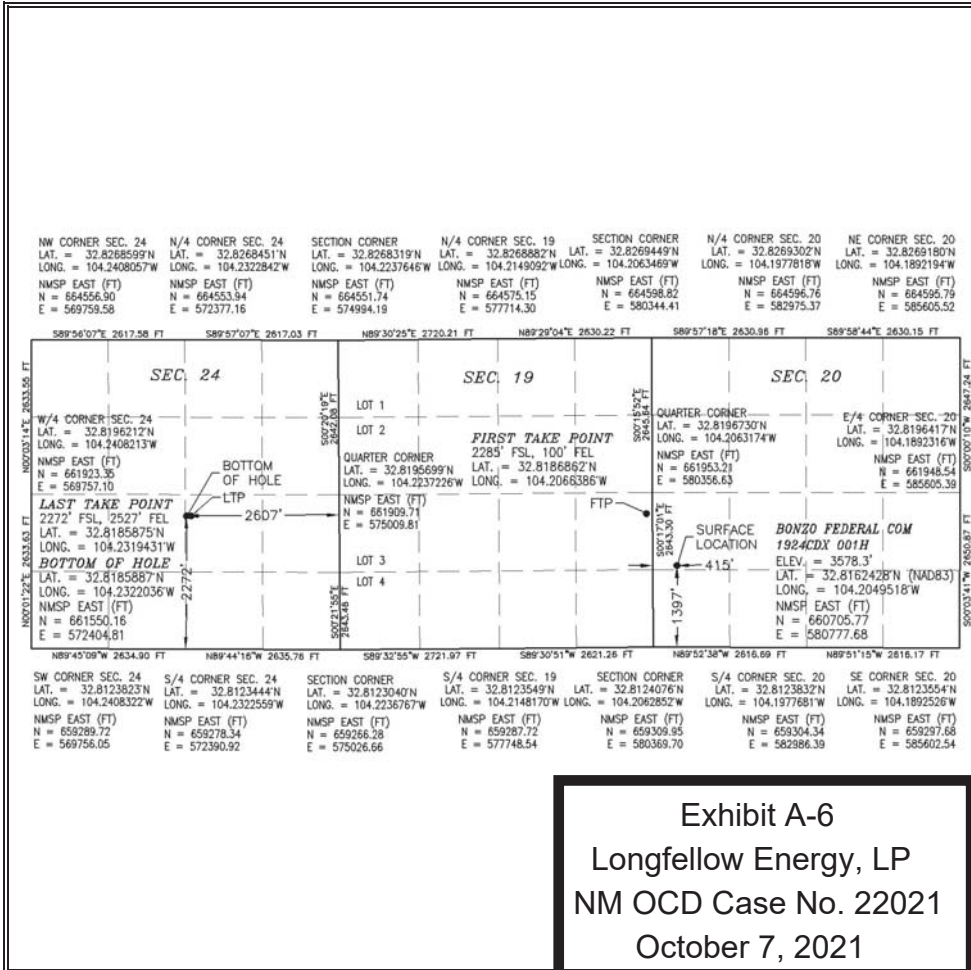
NW CORNER SEC. 24
LAT. = 32.8268599'N
LONG. = 104.2408057'W
NMSP EAST (FT)
N = 664556.90
E = 569759.58

N/4 CORNER SEC. 24
LAT. = 32.8268451'N
LONG. = 104.2322842'W
NMSP EAST (FT)
N = 664553.94
E = 572377.16

SECTION CORNER
LAT. = 32.8268319'N
LONG. = 104.2237646'W
NMSP EAST (FT)
N = 664551.74
E = 574994.19

N/4 CORNER SEC. 19
LAT. = 32.8268882'N
LONG. = 104.2149092'W
NMSP EAST (FT)
N = 664575.15
E = 577714.30

SECTION CORNER
LAT. = 32.8269449'N
LONG. = 104.2063469'W
NMSP EAST (FT)
N = 664598.82
E = 580344.41

N/4 CORNER SEC. 20
LAT. = 32.8269302'N
LONG. = 104.1977818'W
NMSP EAST (FT)
N = 664596.76
E = 582975.37

NE CORNER SEC. 20
LAT. = 32.8269180'N
LONG. = 104.1892194'W
NMSP EAST (FT)
N = 664595.79
E = 585605.52

S89°56'07"E 2617.58 FT
S89°57'07"E 2617.03 FT
N89°30'25"E 2720.21 FT
N89°29'04"E 2630.22 FT
S89°57'18"E 2630.98 FT
S89°58'44"E 2630.15 FT

SEC. 24
SEC. 19
SEC. 20

N00°03'14"E 2633.56 FT
N00°01'22"E 2633.63 FT
S00°29'19"E 2642.08 FT
S00°21'55"E 2643.46 FT
S00°15'52"E 2645.84 FT
S00°11'07"E 2643.30 FT
S00°00'10"W 2647.24 FT
S00°03'41"W 2650.87 FT

W/4 CORNER SEC. 24
LAT. = 32.8196212'N
LONG. = 104.2408213'W
NMSP EAST (FT)
N = 661923.35
E = 569757.10

BOTTOM OF HOLE
LTP

LAST TAKE POINT
2272' FSL, 2527' FEL
LAT. = 32.8185875'N
LONG. = 104.2319431'W
BOTTOM OF HOLE
LAT. = 32.8185887'N
LONG. = 104.2322036'W
NMSP EAST (FT)
N = 661550.16
E = 572404.81

2272'
2607'

LOT 1
LOT 2
LOT 3
LOT 4

QUARTER CORNER
LAT. = 32.8195699'N
LONG. = 104.2237226'W
NMSP EAST (FT)
N = 661909.71
E = 575009.81

FIRST TAKE POINT
2285' FSL, 100' FEL
LAT. = 32.8186862'N
LONG. = 104.2066386'W

FTP

QUARTER CORNER
LAT. = 32.8196730'N
LONG. = 104.2063174'W
NMSP EAST (FT)
N = 661953.21
E = 580356.63

SURFACE LOCATION
415'
1397'

E/4 CORNER SEC. 20
LAT. = 32.8196417'N
LONG. = 104.1892316'W
NMSP EAST (FT)
N = 661948.54
E = 585605.39

BONZO FEDERAL COM
1924CDX 001H
ELEV. = 3578.3'
LAT. = 32.8162428'N (NAD83)
LONG. = 104.2049518'W
NMSP EAST (FT)
N = 660705.77
E = 580777.68

N89°45'09"W 2634.90 FT
N89°44'16"W 2635.76 FT
S89°32'55"W 2721.97 FT
S89°30'51"W 2621.26 FT
N89°52'38"W 2616.69 FT
N89°51'15"W 2616.17 FT

SW CORNER SEC. 24
LAT. = 32.8123823'N
LONG. = 104.2408322'W
NMSP EAST (FT)
N = 659289.72
E = 569756.05

S/4 CORNER SEC. 24
LAT. = 32.8123444'N
LONG. = 104.2322559'W
NMSP EAST (FT)
N = 659278.34
E = 572390.92

SECTION CORNER
LAT. = 32.8123040'N
LONG. = 104.2236767'W
NMSP EAST (FT)
N = 659266.28
E = 575026.66

S/4 CORNER SEC. 19
LAT. = 32.8123549'N
LONG. = 104.2148170'W
NMSP EAST (FT)
N = 659287.72
E = 577748.54

SECTION CORNER
LAT. = 32.8124076'N
LONG. = 104.2062852'W
NMSP EAST (FT)
N = 659309.95
E = 580369.70

S/4 CORNER SEC. 20
LAT. = 32.8123832'N
LONG. = 104.1977681'W
NMSP EAST (FT)
N = 659304.34
E = 582986.39

SE CORNER SEC. 20
LAT. = 32.8123554'N
LONG. = 104.1892526'W
NMSP EAST (FT)
N = 659297.68
E = 585602.54

Exhibit A-6
Longfellow Energy, LP
NM OCD Case No. 22021
October 7, 2021